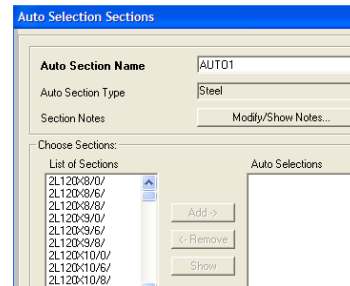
Auto Selection Sections

Auto Section Name AUTO1
Auto Section Type Steel
Section Notes Modify/Show Notes...

Choose Sections:
List of Sections
2L120X8/0/
2L120X8/6/
2L120X8/8/
2L120X9/0/
2L120X9/6/
2L120X9/8/
2L120X10/0/
2L120X10/6/
2L120X10/8/

Add ->
<- Remove
Show

Auto Selections